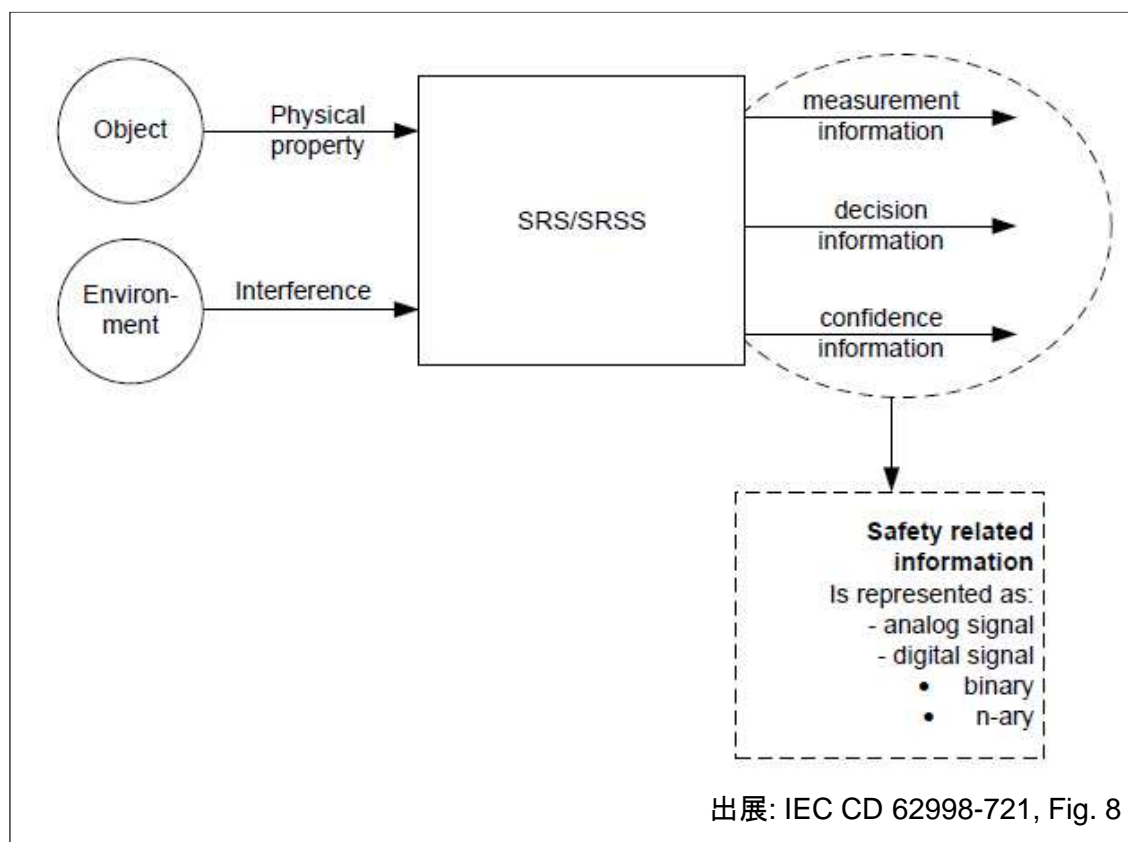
Object

Physical property

Environment

Interference

SRS/SRSS

measurement information

decision information

confidence information

**Safety related information**
Is represented as:
- analog signal
- digital signal
• binary
• n-ary

出展: IEC CD 62998-721, Fig. 8